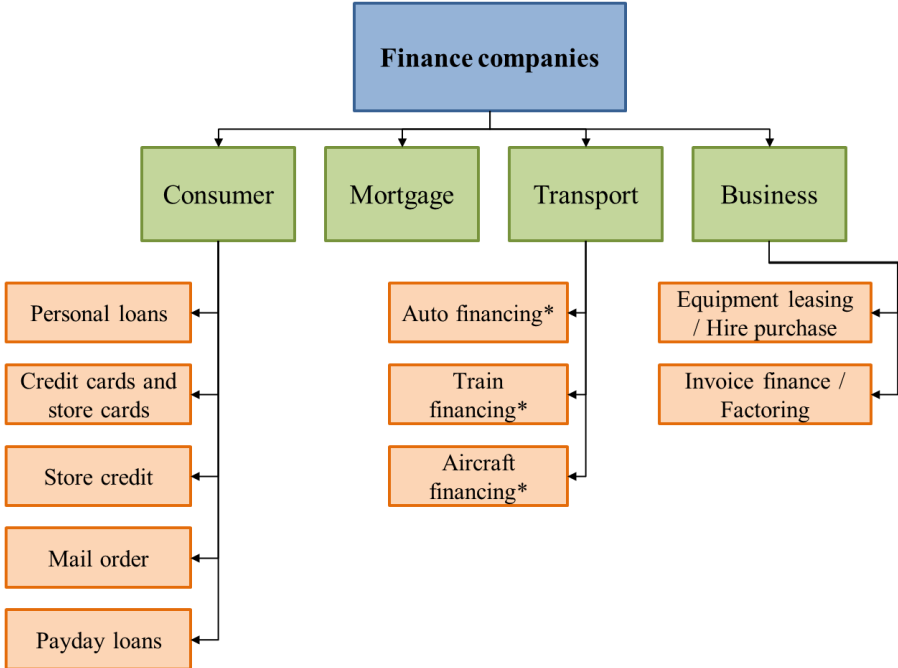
Finance companies

Consumer

Mortgage

Transport

Business

Personal loans

Credit cards and store cards

Store credit

Mail order

Payday loans

Auto financing*

Train financing*

Aircraft financing*

Equipment leasing / Hire purchase

Invoice finance / Factoring